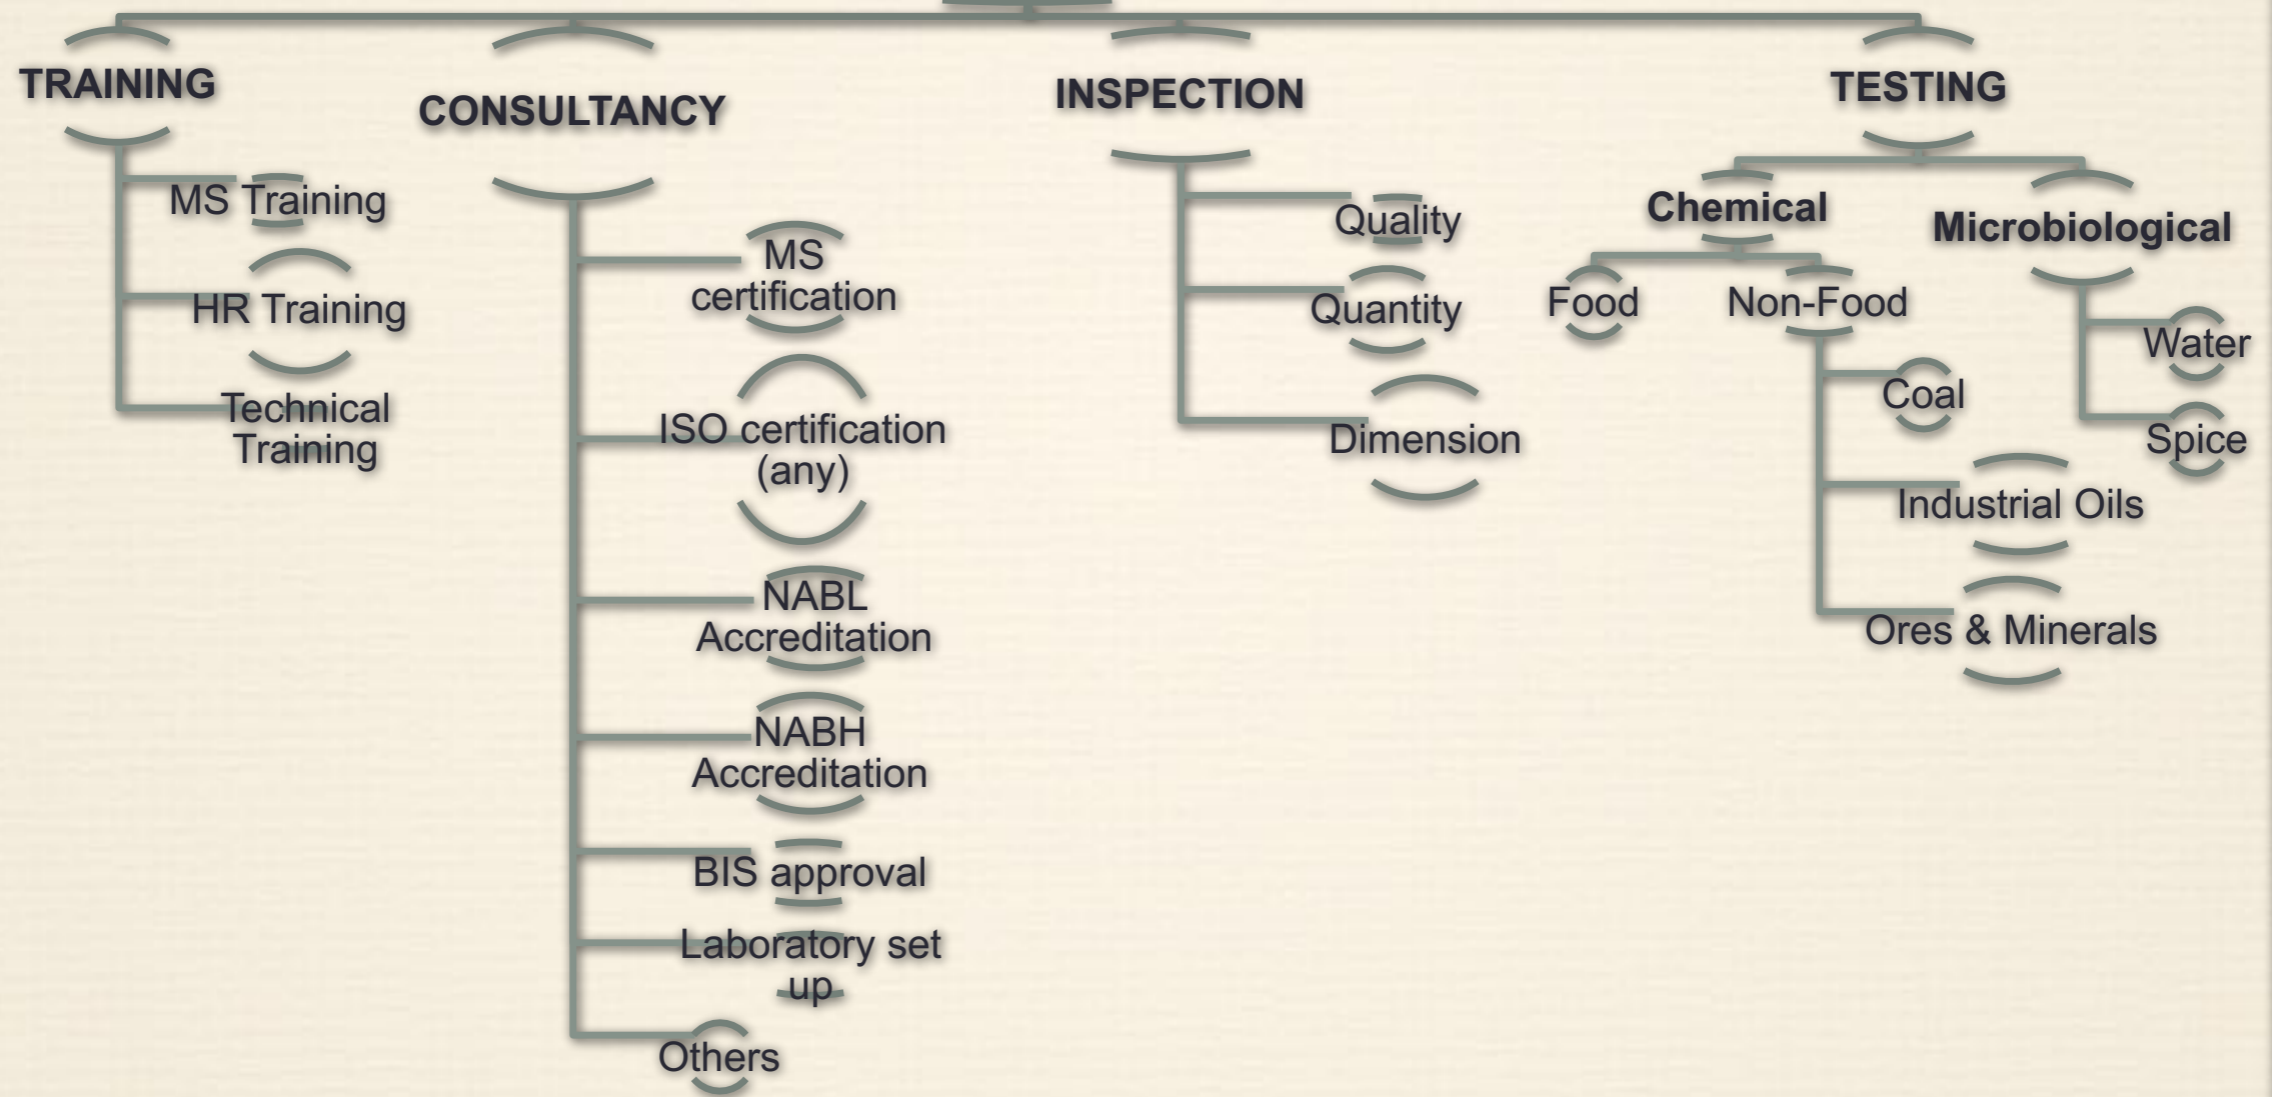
TRAINING

MS Training

HR Training

Technical Training

CONSULTANCY

MS certification

ISO certification (any)

NABL Accreditation

NABH Accreditation

BIS approval

Laboratory set up

Others

INSPECTION

Quality

Quantity

Dimension

TESTING

Chemical

Food

Non-Food

Coal

Industrial Oils

Ores & Minerals

Microbiological

Water

Spice